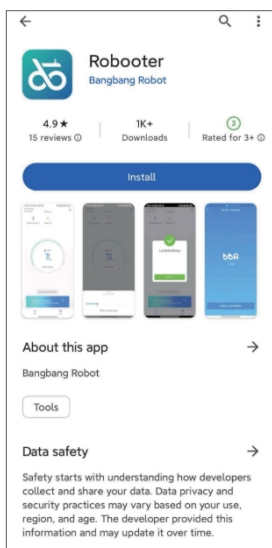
Robooter

Bangbang Robot

4.9★
15 reviews ⓘ

1K+
Downloads

3
Rated for 3+ ⓘ

Install

71

bbR

About this app

→

Bangbang Robot

Tools

Data safety

→

Safety starts with understanding how developers collect and share your data. Data privacy and security practices may vary based on your use, region, and age. The developer provided this information and may update it over time.